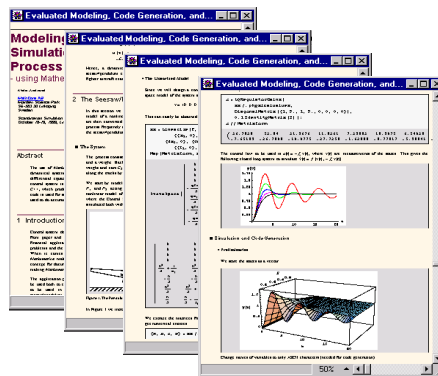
Evaluated Modeling, Code Generation, and...

Modeling
Simulati
Process
- using Mathe

Abstract

1 Introductio

Evaluated Modeling, Code Generation, and...

2 The Seesaw

Evaluated Modeling, Code Generation, and...

• The Linearized Model

Evaluated Modeling, Code Generation, and...

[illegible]

■ Simulation and Code Generation

50%